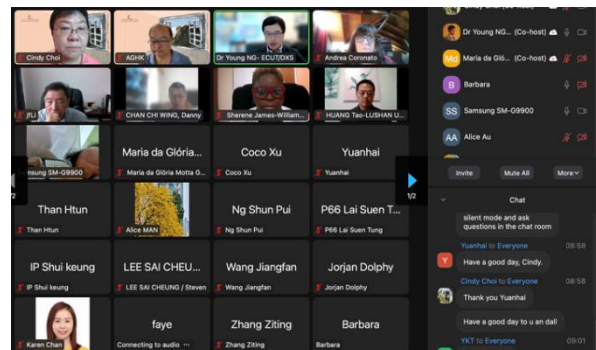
Cindy Choi
AGHK
Dr Young NG- ECUT/DXS
Andrea Coronato
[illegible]
CHAN CHI WING, Danny
Sherene James-William...
HUANG Tao-LUSHAN U...
Samsung SM-G9900
Maria da Glória Motta G...
Coco Xu
Yuanhai
Maria da Glória Motta G...
Coco Xu
Yuanhai
Than Htun
Than Htun
Alice MAN
Ng Shun Pui
Ng Shun Pui
P66 Lai Suen T...
P66 Lai Suen Tung
IP Shui keung
IP Shui keung
LEE SAI CHEU...
LEE SAI CHEUNG / Steven
Wang Jiangfan
Wang Jiangfan
Jorjan Dolphy
Jorjan Dolphy
Karen Chan
faye
Connecting to audio
Zhang Ziting
Zhang Ziting
Barbara
Barbara
1/2
1/2

Dr Young NG... (Co-host)
Md Maria da Gló... (Co-host)
B Barbara
SS Samsung SM-G9900
AA Alice Au
Invite
Mute All
More
Chat
silent mode and ask questions in the chat room
Yuanhai to Everyone 08:58
Y Have a good day, Cindy.
Cindy Choi to Everyone 08:58
Thank you Yuanhai
Have a good day to u an dall
YKT to Everyone 09:01